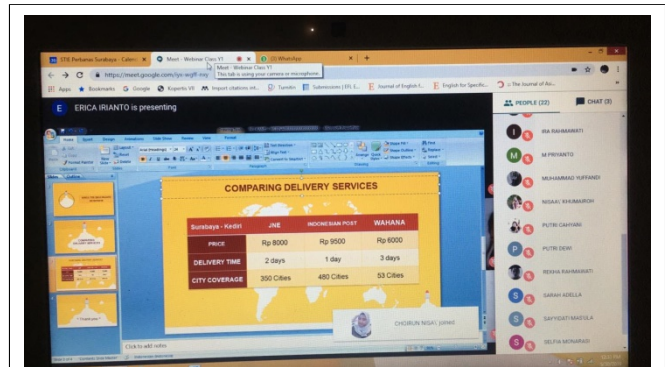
STIE Perbanas Surabaya - Cabang
Meet - Webinar Class Y1
Meet - Webinar Class Y1
This tab is using your camera or microphone.
(2) WhatsApp
https://meet.google.com/yvi-wgff-nny
Apps
Bookmarks
Google
Koperis V9
Import citations int...
TurnItIn
Submissions | EFL S...
Journal of English f...
English for Specific...
The Journal of As...
ERICA IRIANTO is presenting
PEOPLE (22)
CHAT (3)
COMPARING DELIVERY SERVICES

| Surabaya - Kediri | JNE | INDONESIAN POST | WAHANA |
|---|---|---|---|
| PRICE | Rp 8000 | Rp 9500 | Rp 6000 |
| DELIVERY TIME | 2 days | 1 day | 3 days |
| CITY COVERAGE | 350 Cities | 480 Cities | 53 Cities |

Click to add notes
CHOIRUN NISA' JUMAE
IRA RAHMAWATI
M PRIYANTO
MUHAMMAD YUFRANDI
NISAUL KHUMAIROH
PUTRI CAHYANI
PUTRI DEWI
REVIYA RAHMAWATI
SARAH ADELLA
SAFYIDATI MASVILA
SELFIA MONARAD